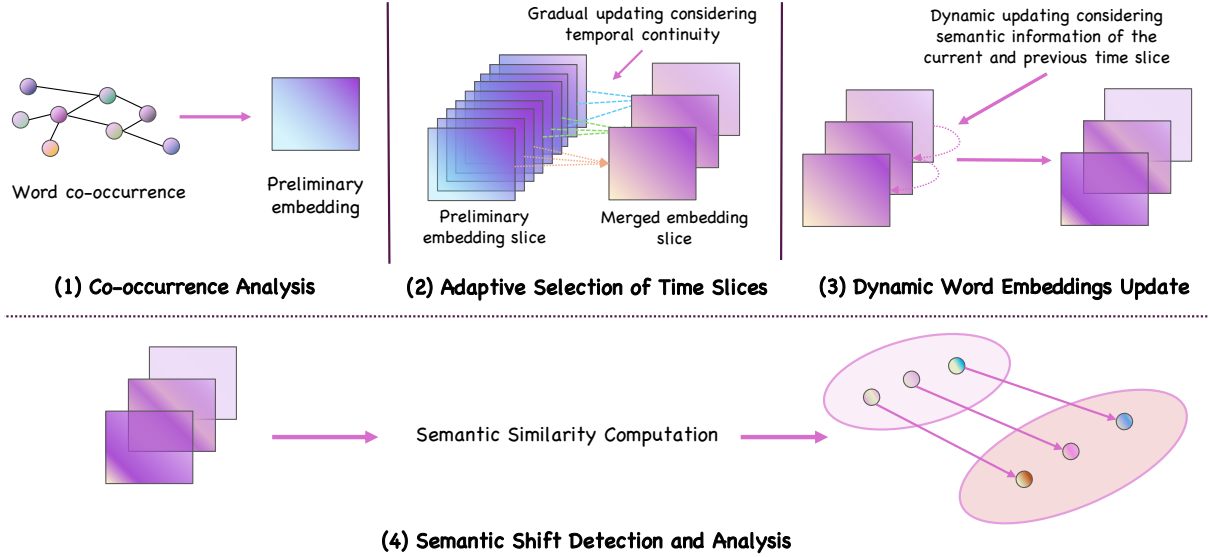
Word co-occurrence

Preliminary embedding

(1) Co-occurrence Analysis

Gradual updating considering temporal continuity

Preliminary embedding slice

Merged embedding slice

(2) Adaptive Selection of Time Slices

Dynamic updating considering semantic information of the current and previous time slice

(3) Dynamic Word Embeddings Update

Semantic Similarity Computation

(4) Semantic Shift Detection and Analysis